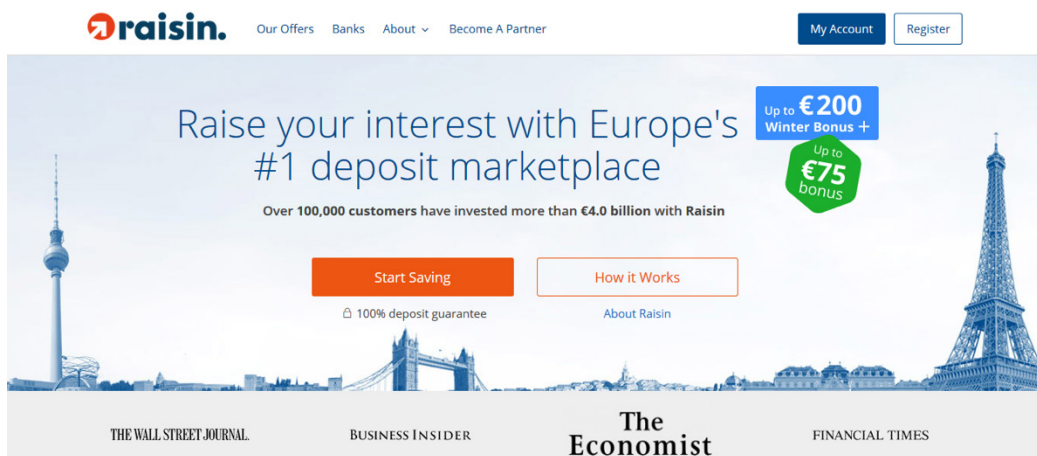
raisin.

Our Offers Banks About Become A Partner

My Account Register

Raise your interest with Europe's #1 deposit marketplace

Up to €200 Winter Bonus +

Up to €75 bonus

Over 100,000 customers have invested more than €4.0 billion with Raisin

Start Saving

How it Works

100% deposit guarantee

About Raisin

THE WALL STREET JOURNAL.

BUSINESS INSIDER

The Economist

FINANCIAL TIMES